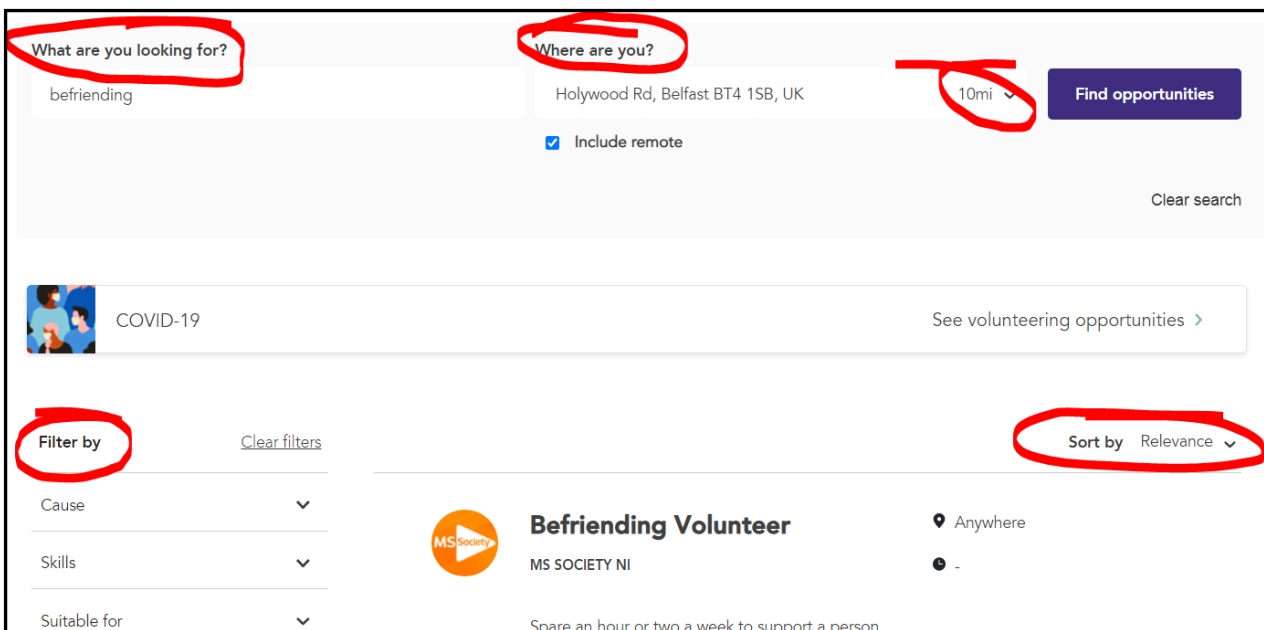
What are you looking for?

befriending

Where are you?

Holywood Rd, Belfast BT4 1SB, UK

10mi

Find opportunities

Include remote

Clear search

COVID-19

See volunteering opportunities ›

Filter by

Clear filters

Sort by Relevance

Cause

Skills

Suitable for

MS Society

Befriending Volunteer

MS SOCIETY NI

Anywhere

-

Spare an hour or two a week to support a person